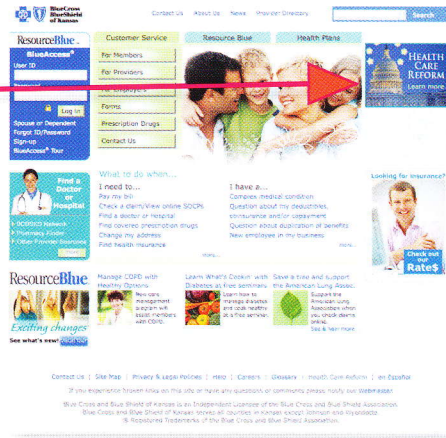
BlueCross BlueShield of Kansas

Contact Us | About Us | News | Provider Directory

Search

ResourceBlue

BlueAccess

User ID

Password

Log In

Spouse or Dependent
Forgot ID/Password
Sign-up
BlueAccess Tour

Customer Service

Resource Blue

Health Plans

For Members

For Providers

For Employers

Forms

Prescription Drugs

Contact Us

HEALTH CARE REFORM

Learn more

Find a Doctor or Hospital

BCBSKS Network
Pharmacy Finder
Other Provider Directories

What to do When...

I need to...
Pay my bill
Check a claim/View online SOCPs
Find a doctor or hospital
Find covered prescription drugs
Change my address
Find health insurance

more...

I have a...
Complex medical condition
Question about my deductibles, coinsurance and/or copayment
Question about duplication of benefits
New employee in my business

more...

Looking for insurance?

Check out our Rates

ResourceBlue

Exciting changes

See what's new! Click here

Manage COPD with Healthy Options

New care management program will assist members with COPD.

Learn What's Cookin' with Diabetes at free seminars

Learn how to manage diabetes and cook healthy at a free seminar.

Save a tree and support the American Lung Association

Support the American Lung Association when you choose electronic ...

See & learn more

Contact Us | Site Map | Privacy & Legal Policies | Help | Careers | Glossary | Health Care Reform | En Español

If you experience broken links on this site or have any questions or comments please notify our Webmaster

Blue Cross and Blue Shield of Kansas is an Independent Licensee of the Blue Cross and Blue Shield Association. Blue Cross and Blue Shield of Kansas serves all counties in Kansas except Johnson and Wyandotte.
® Registered Trademarks of the Blue Cross and Blue Shield Association.